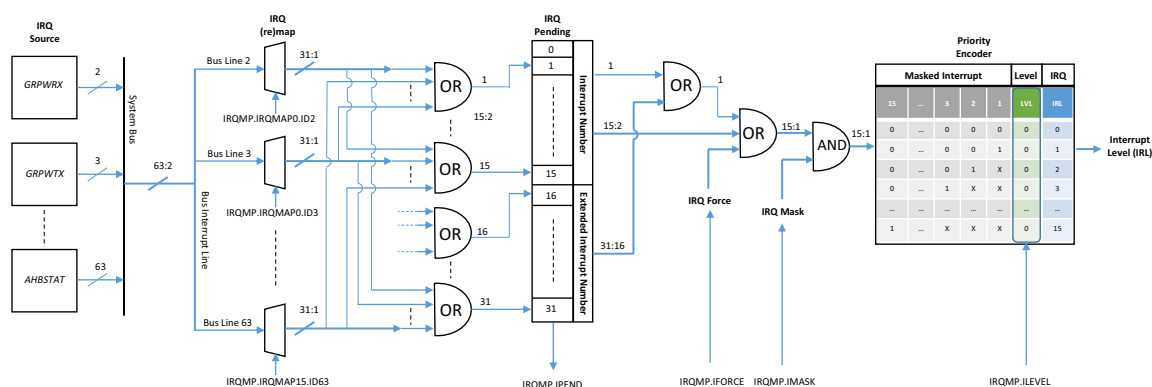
IRQ Source

GRPWRX

2

GRPWTX

3

AHBSTAT

63

System Bus

63:2

Bus Interrupt Line

IRQ (re)map

Bus Line 2

31:1

IRQMP.IRQMAP0.ID2

Bus Line 3

31:1

IRQMP.IRQMAP0.ID3

Bus Line 63

31:1

IRQMP.IRQMAP15.ID63

OR

1

15:2

OR

15

OR

16

OR

31

IRQ Pending

0

1

15

16

31

Interrupt Number

Extended Interrupt Number

IRQMP.IPEND

1

OR

1

15:2

OR

15:1

31:16

IRQ Force

IRQMP.IFORCE

AND

15:1

IRQ Mask

IRQMP.IMASK

Priority Encoder

| Masked Interrupt | | | | | Level | IRQ |
|---|---|---|---|---|---|---|
| 15 | ... | 3 | 2 | 1 | LVL | IRL |
| 0 | ... | 0 | 0 | 0 | 0 | 0 |
| 0 | ... | 0 | 0 | 1 | 0 | 1 |
| 0 | ... | 0 | 1 | X | 0 | 2 |
| 0 | ... | 1 | X | X | 0 | 3 |
| ... | ... | ... | ... | ... | ... | ... |
| 1 | ... | X | X | X | 0 | 15 |

IRQMP.ILEVEL

Interrupt Level (IRL)